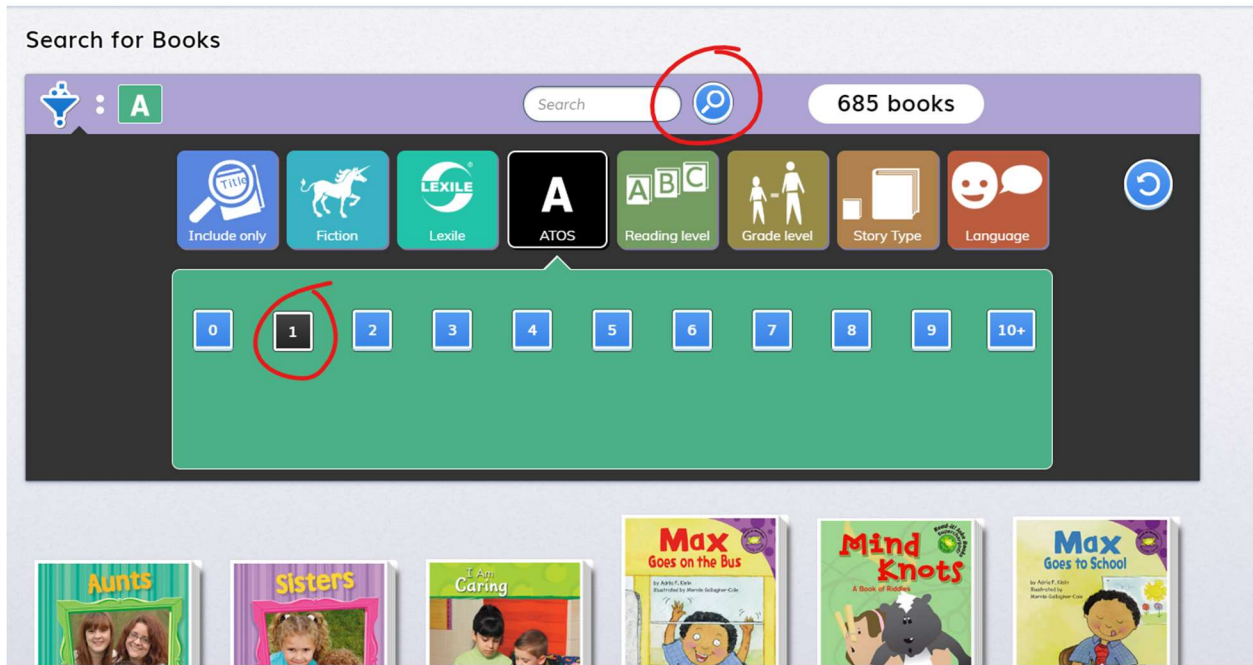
Search for Books

A

Search

685 books

Title
Include only

Fiction

LEXILE
Lexile

A
ATOS

ABC
Reading level

Grade level

Story Type

Language

0 1 2 3 4 5 6 7 8 9 10+

Aunts

Sisters

I Am Caring

Max Goes on the Bus
by Adria F. Klein
Illustrated by Mernie Gallagher-Cole

Mind Knots
A Book of Riddles

Max Goes to School
by Adria F. Klein
Illustrated by Mernie Gallagher-Cole